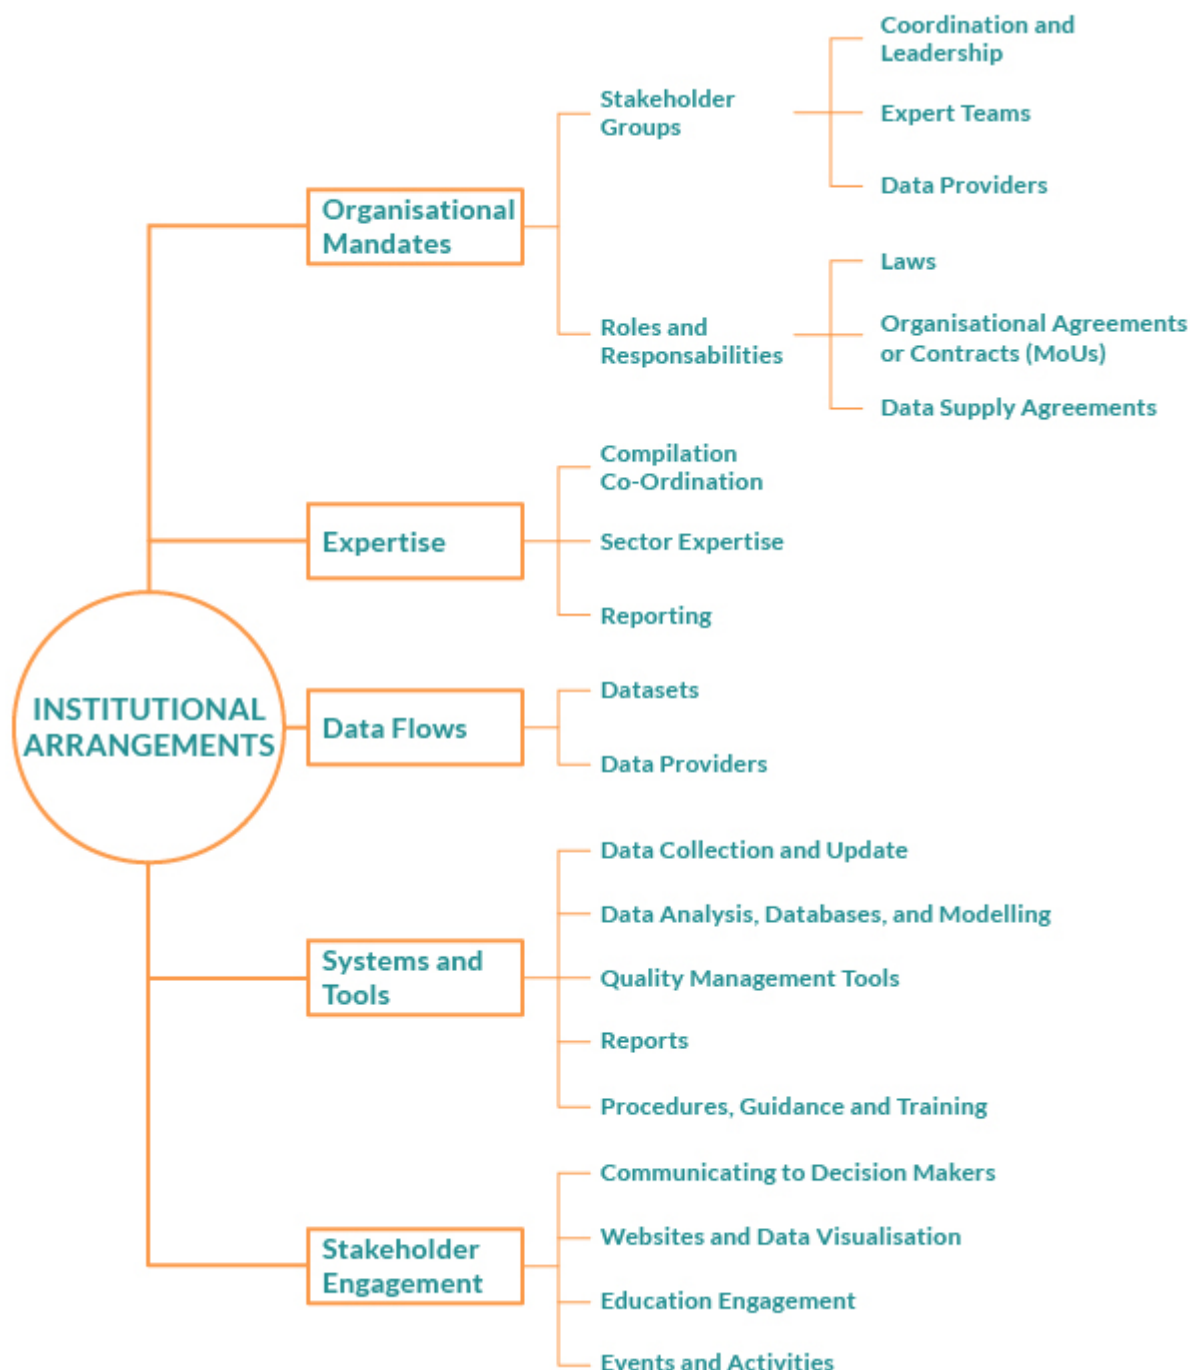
INSTITUTIONAL ARRANGEMENTS

Organisational Mandates

Stakeholder Groups

Coordination and Leadership

Expert Teams

Data Providers

Roles and Responsabilities

Laws

Organisational Agreements or Contracts (MoUs)

Data Supply Agreements

Expertise

Compilation Co-Ordination

Sector Expertise

Reporting

Data Flows

Datasets

Data Providers

Systems and Tools

Data Collection and Update

Data Analysis, Databases, and Modelling

Quality Management Tools

Reports

Procedures, Guidance and Training

Stakeholder Engagement

Communicating to Decision Makers

Websites and Data Visualisation

Education Engagement

Events and Activities